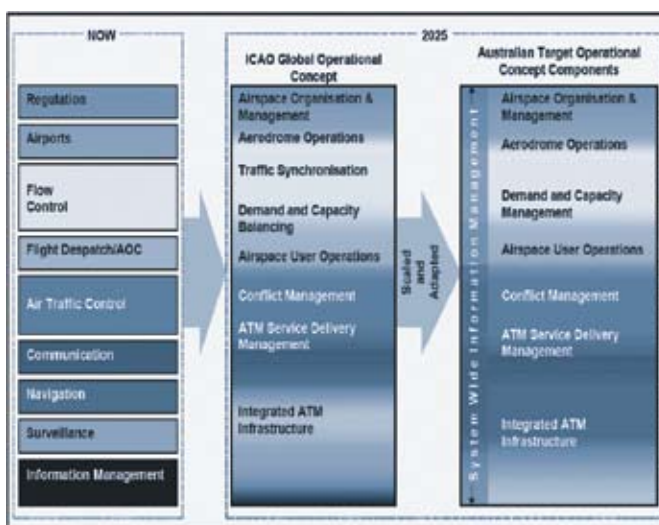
NOW

Regulation

Airports

Flow Control

Flight Despatch/AOC

Air Traffic Control

Communication

Navigation

Surveillance

Information Management

2025

ICAO Global Operational Concept

Airspace Organisation & Management

Aerodrome Operations

Traffic Synchronisation

Demand and Capacity Balancing

Airspace User Operations

Conflict Management

ATM Service Delivery Management

Integrated ATM Infrastructure

Scaled and Adapted

Australian Target Operational Concept Components

System Wide Information Management

Airspace Organisation & Management

Aerodrome Operations

Demand and Capacity Management

Airspace User Operations

Conflict Management

ATM Service Delivery Management

Integrated ATM Infrastructure